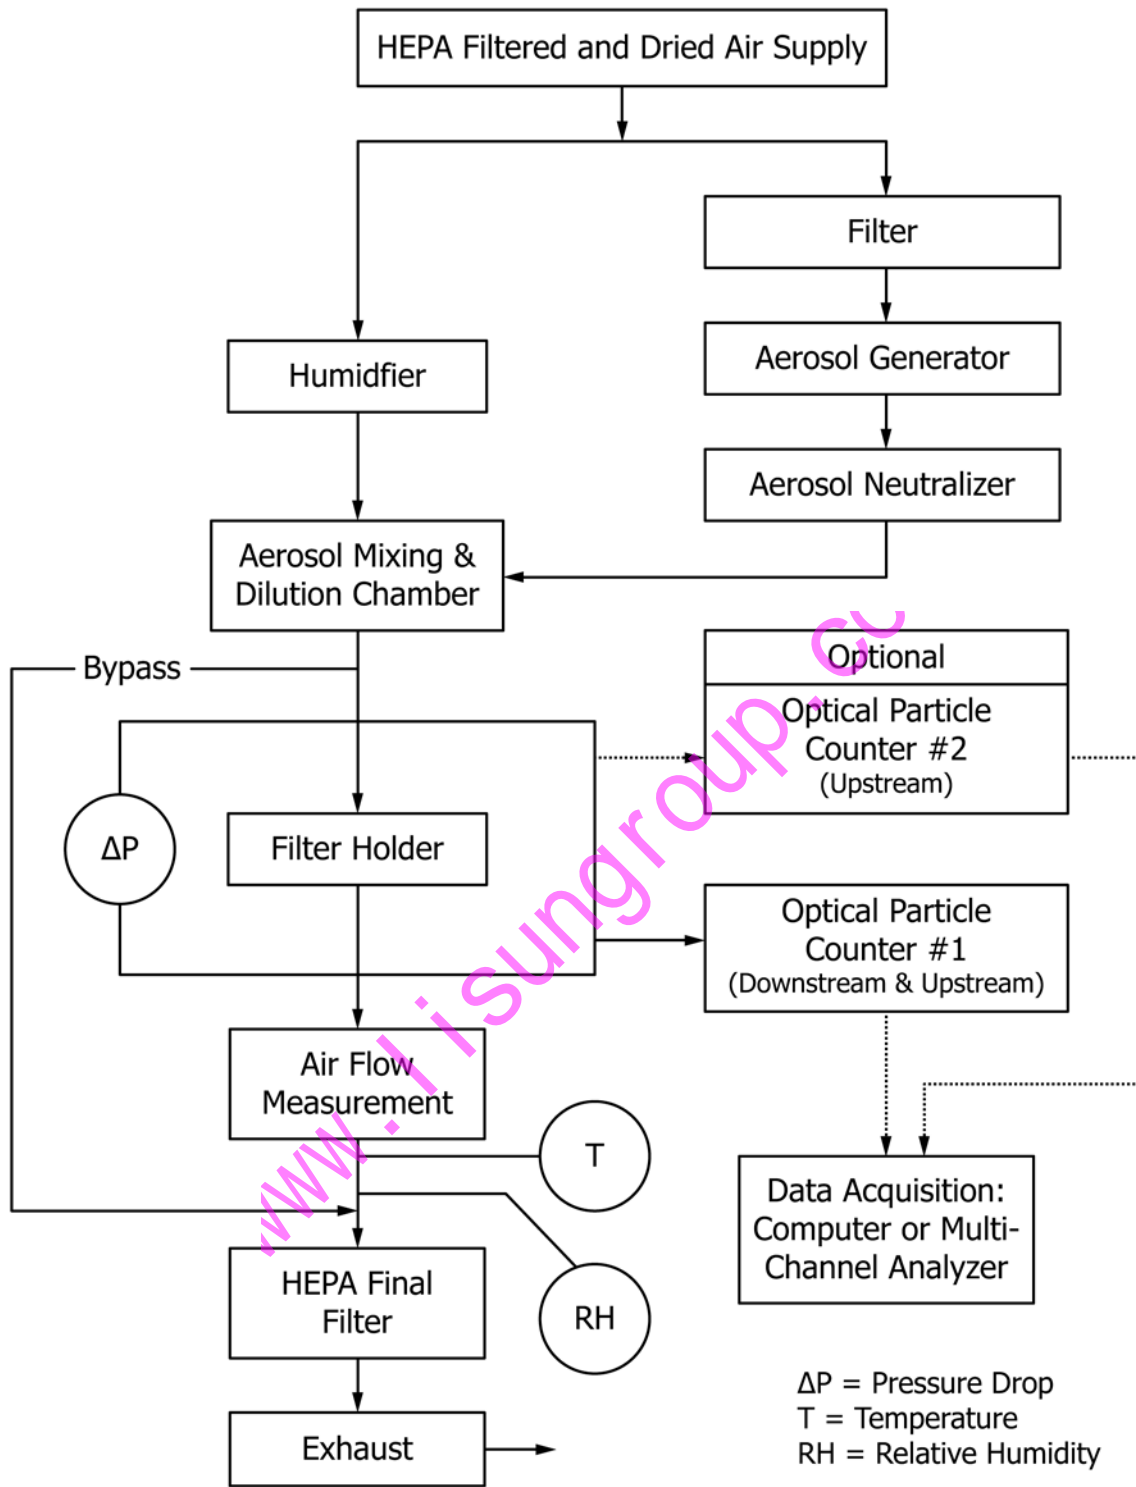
HEPA Filtered and Dried Air Supply

Filter

Humidfier

Aerosol Generator

Aerosol Neutralizer

Aerosol Mixing & Dilution Chamber

Bypass

Optional

Optical Particle Counter #2 (Upstream)

$\Delta P$

Filter Holder

Optical Particle Counter #1 (Downstream & Upstream)

Air Flow Measurement

T

Data Acquisition: Computer or Multi-Channel Analyzer

HEPA Final Filter

RH

Exhaust

$\Delta P$ = Pressure Drop
T = Temperature
RH = Relative Humidity

www.lisungroup.cc